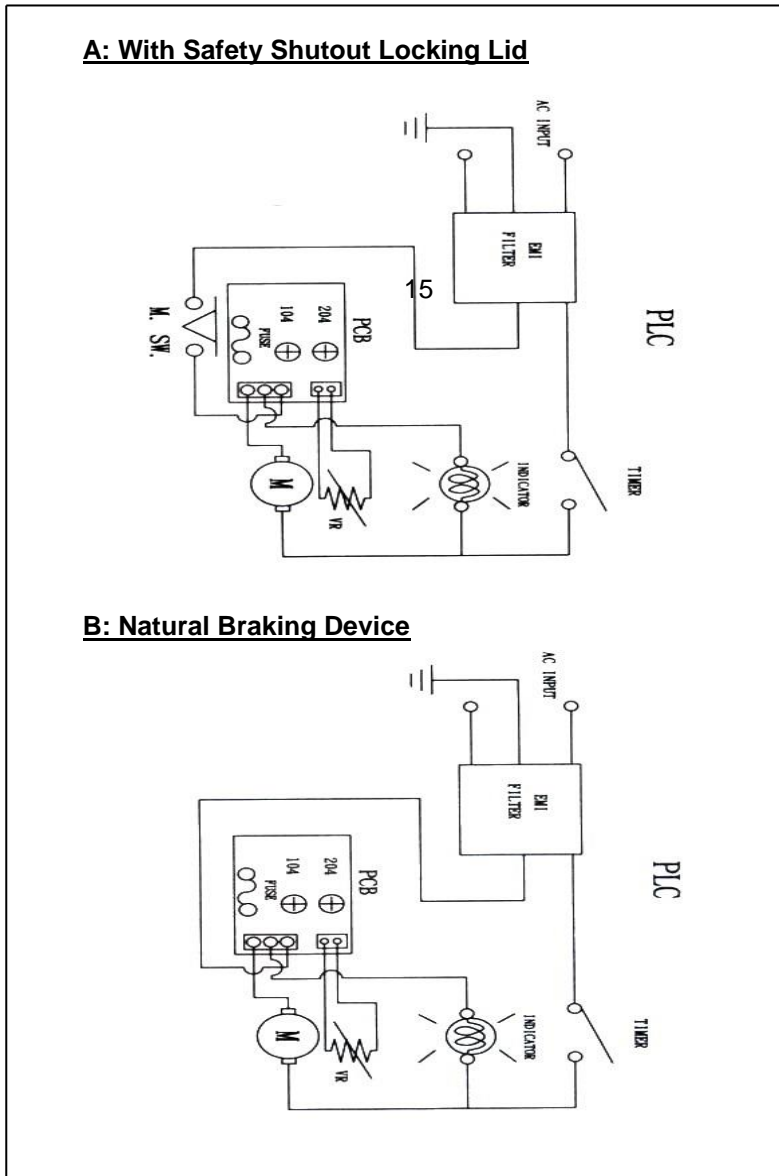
A: With Safety Shutout Locking Lid

AC INPUT

EMI FILTER

15

PCB

204

104

FUSE

M. SW.

PLC

M

VR

INDICATOR

TIMER

B: Natural Braking Device

AC INPUT

EMI FILTER

PCB

204

104

FUSE

PLC

M

VR

INDICATOR

TIMER